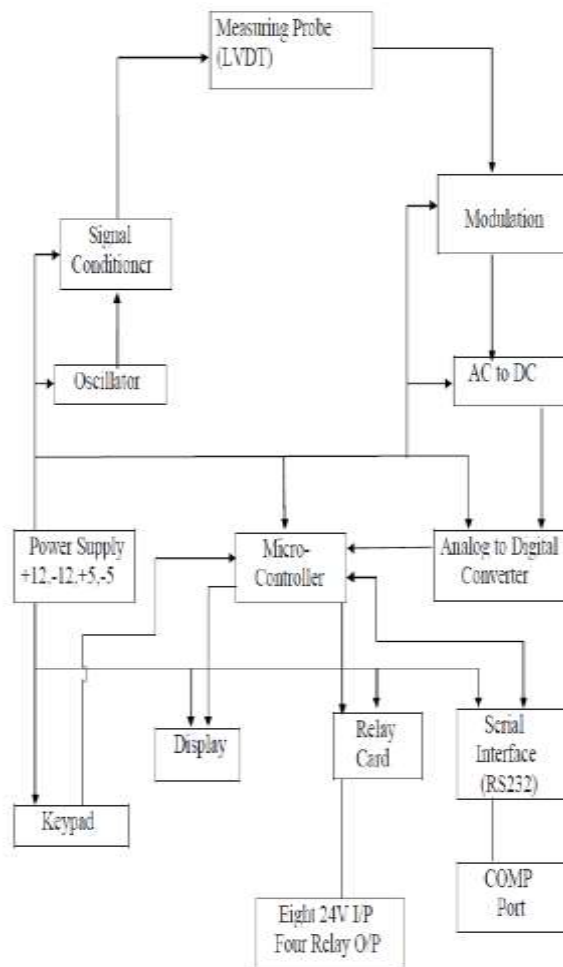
Measuring Probe (LVDT)

Modulation

Signal Conditioner

Oscillator

AC to DC

Power Supply +12,-12,+5,-5

Micro-Controller

Analog to Digital Converter

Display

Relay Card

Serial Interface (RS232)

Keypad

COMP Port

Eight 24V I/P Four Relay O/P